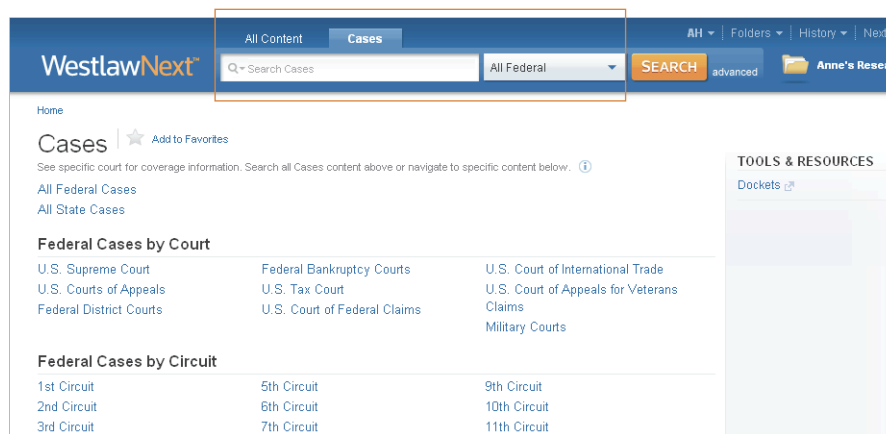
All Content Cases

AH | Folders | History | Next

WestlawNext

Search Cases

All Federal

SEARCH advanced

Anne's Resea

Home

Cases Add to Favorites

See specific court for coverage information. Search all Cases content above or navigate to specific content below.

All Federal Cases
All State Cases

Federal Cases by Court

U.S. Supreme Court
U.S. Courts of Appeals
Federal District Courts

Federal Bankruptcy Courts
U.S. Tax Court
U.S. Court of Federal Claims

U.S. Court of International Trade
U.S. Court of Appeals for Veterans Claims
Military Courts

Federal Cases by Circuit

1st Circuit
2nd Circuit
3rd Circuit

5th Circuit
6th Circuit
7th Circuit

9th Circuit
10th Circuit
11th Circuit

TOOLS & RESOURCES

Dockets